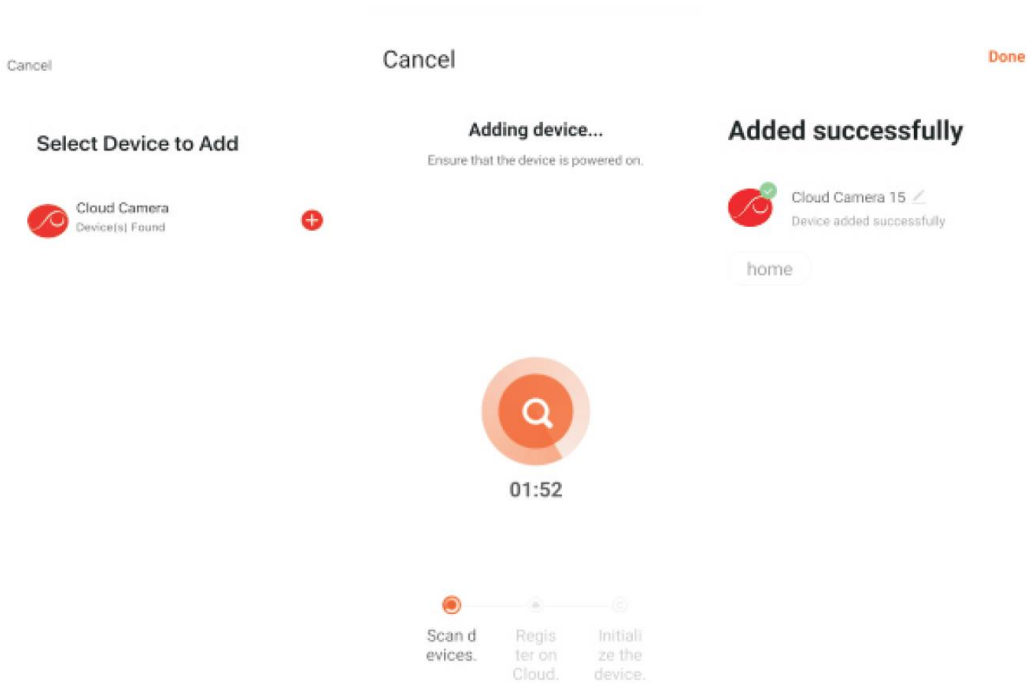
Cancel

Select Device to Add

Cloud Camera
Device(s) Found

Cancel

Adding device...
Ensure that the device is powered on.

01:52

Scan d evices.
Regis ter on Cloud.
Initiali ze the device.

Done

Added successfully

Cloud Camera 15
Device added successfully

home